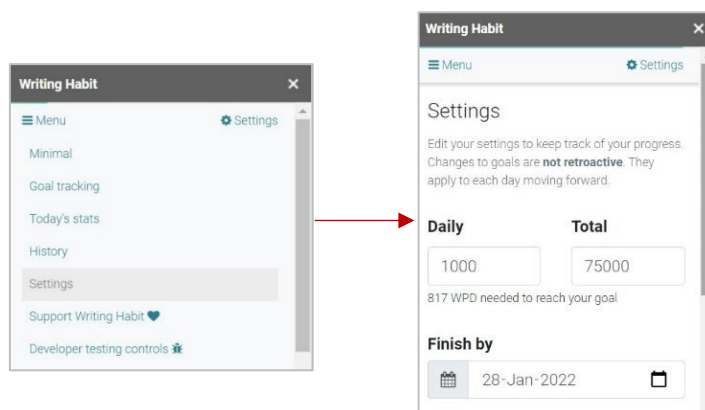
Writing Habit ×

≡ Menu ⚙ Settings

Minimal

Goal tracking

Today's stats

History

Settings

Support Writing Habit

Developer testing controls

Writing Habit ×

≡ Menu ⚙ Settings

Settings

Edit your settings to keep track of your progress. Changes to goals are **not retroactive**. They apply to each day moving forward.

Daily

1000

Total

75000

817 WPD needed to reach your goal

Finish by

28-Jan-2022